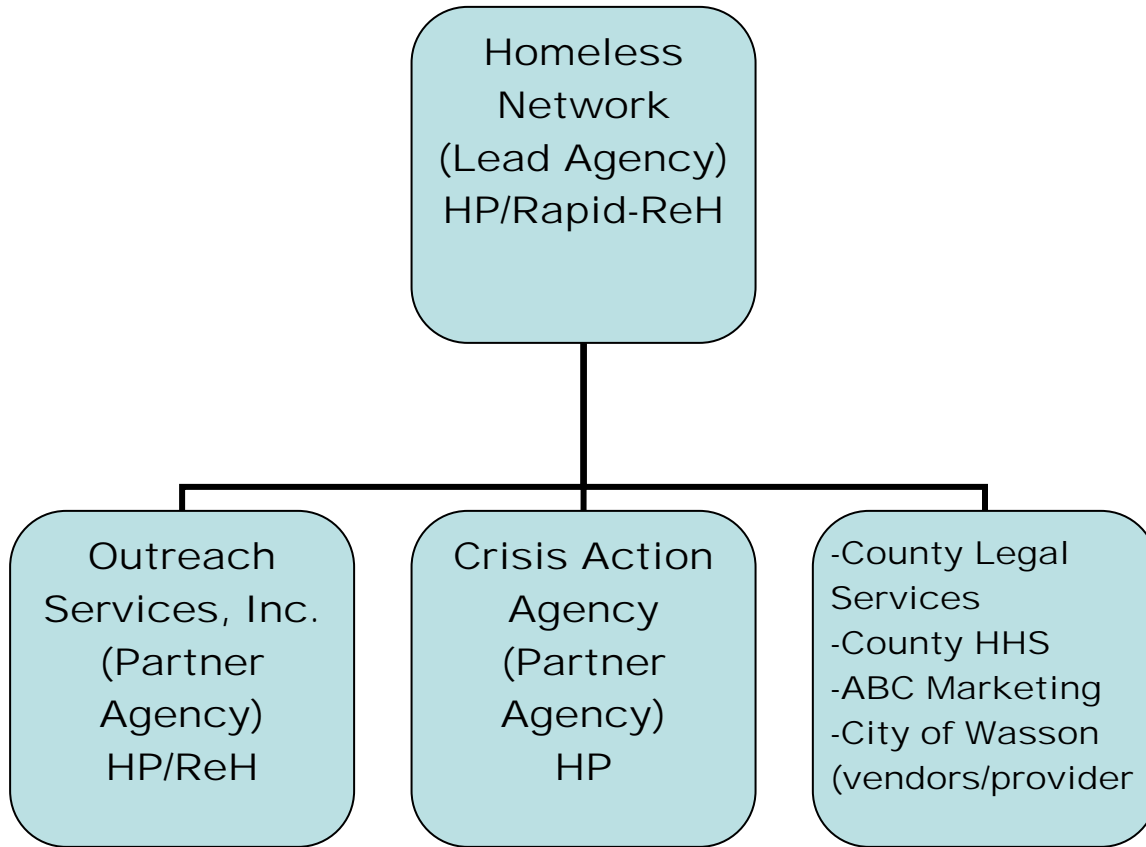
Homeless Network (Lead Agency) HP/Rapid-ReH

Outreach Services, Inc. (Partner Agency) HP/ReH

Crisis Action Agency (Partner Agency) HP

-County Legal Services
-County HHS
-ABC Marketing
-City of Wasson
(vendors/provider